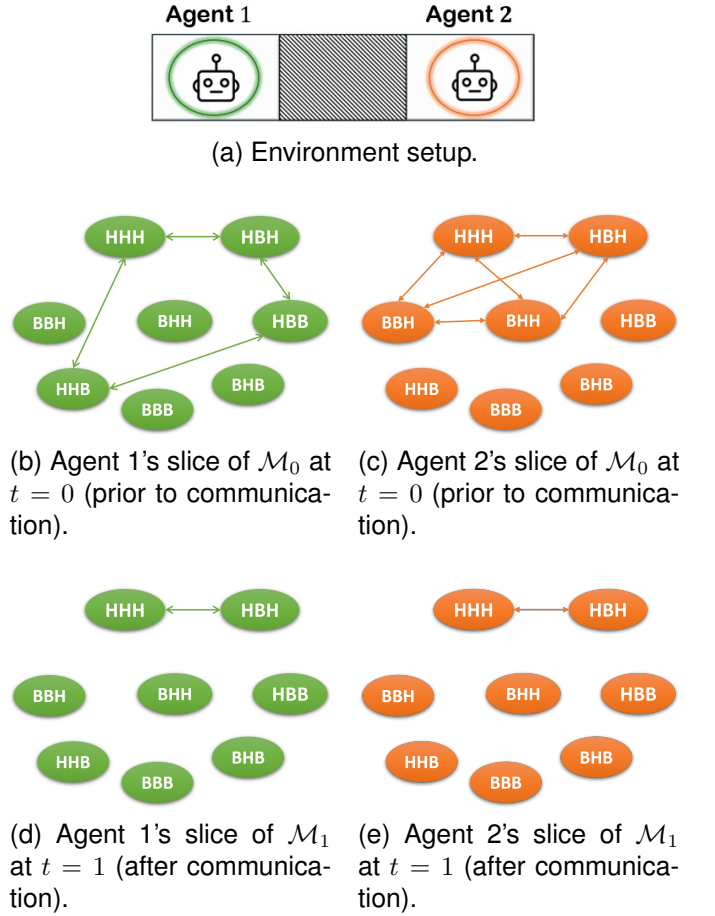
Agent 1

Agent 2

(a) Environment setup.

HHH HBH BBH BHH HBB HHB BHB BBB

(b) Agent 1's slice of $\mathcal{M}_0$ at $t = 0$ (prior to communication).

HHH HBH BBH BHH HBB HHB BBB BHB

(c) Agent 2's slice of $\mathcal{M}_0$ at $t = 0$ (prior to communication).

HHH HBH BBH BHH HBB HHB BHB BBB

(d) Agent 1's slice of $\mathcal{M}_1$ at $t = 1$ (after communication).

HHH HBH BBH BHH HBB HHB BHB BBB

(e) Agent 2's slice of $\mathcal{M}_1$ at $t = 1$ (after communication).